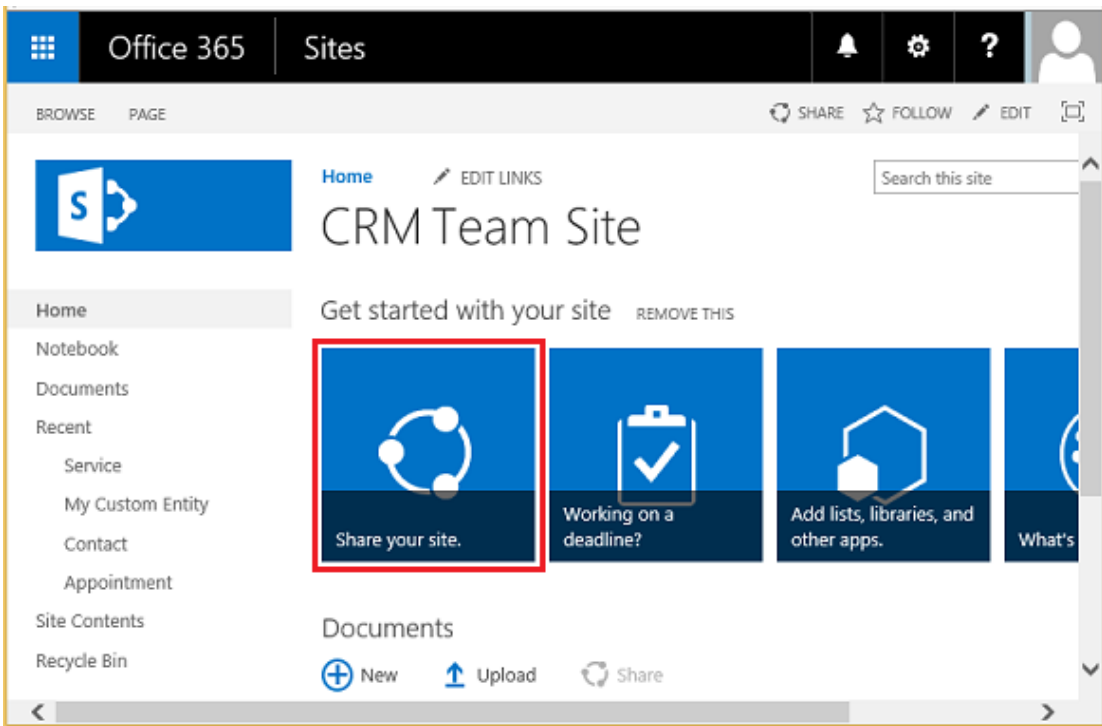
Office 365 Sites

?

BROWSE PAGE

SHARE FOLLOW EDIT

S

Home EDIT LINKS

Search this site

CRM Team Site

Home
Notebook
Documents
Recent
Service
My Custom Entity
Contact
Appointment
Site Contents
Recycle Bin

Get started with your site REMOVE THIS

Share your site.

Working on a deadline?

Add lists, libraries, and other apps.

What's

Documents

New Upload Share